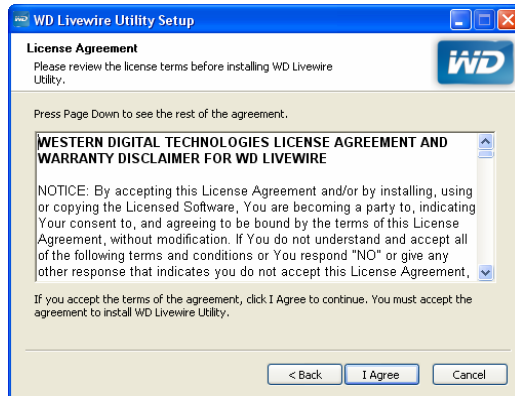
WD Livewire Utility Setup

License Agreement
Please review the license terms before installing WD Livewire Utility.

WD

Press Page Down to see the rest of the agreement.

WESTERN DIGITAL TECHNOLOGIES LICENSE AGREEMENT AND WARRANTY DISCLAIMER FOR WD LIVEWIRE

NOTICE: By accepting this License Agreement and/or by installing, using or copying the Licensed Software, You are becoming a party to, indicating Your consent to, and agreeing to be bound by the terms of this License Agreement, without modification. If You do not understand and accept all of the following terms and conditions or You respond "NO" or give any other response that indicates you do not accept this License Agreement,

If you accept the terms of the agreement, click I Agree to continue. You must accept the agreement to install WD Livewire Utility.

< Back I Agree Cancel